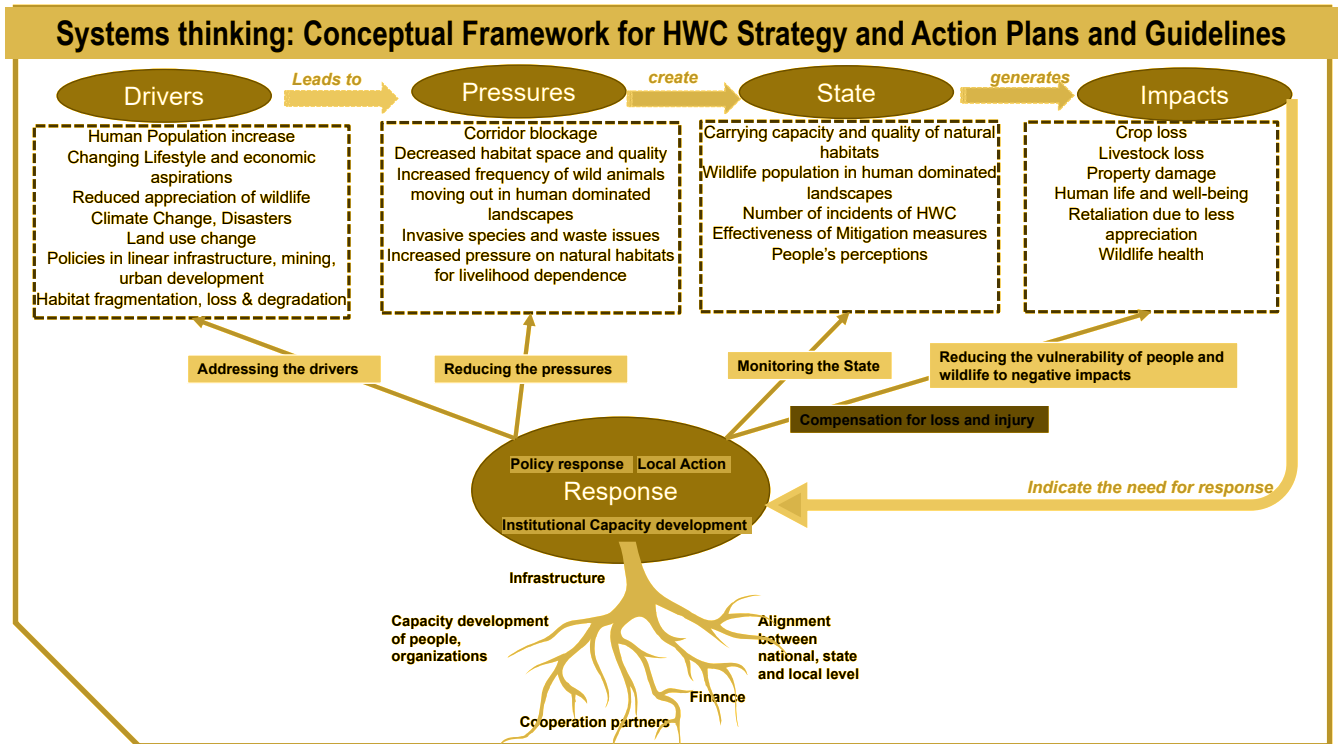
Systems thinking: Conceptual Framework for HWC Strategy and Action Plans and Guidelines

Drivers

Leads to

Pressures

create

State

generates

Impacts

Human Population increase
Changing Lifestyle and economic aspirations
Reduced appreciation of wildlife
Climate Change, Disasters
Land use change
Policies in linear infrastructure, mining, urban development
Habitat fragmentation, loss & degradation

Corridor blockage
Decreased habitat space and quality
Increased frequency of wild animals moving out in human dominated landscapes
Invasive species and waste issues
Increased pressure on natural habitats for livelihood dependence

Carrying capacity and quality of natural habitats
Wildlife population in human dominated landscapes
Number of incidents of HWC
Effectiveness of Mitigation measures
People's perceptions

Crop loss
Livestock loss
Property damage
Human life and well-being
Retaliation due to less appreciation
Wildlife health

Addressing the drivers

Reducing the pressures

Monitoring the State

Reducing the vulnerability of people and wildlife to negative impacts

Compensation for loss and injury

Policy response

Local Action

Response

Institutional Capacity development

Indicate the need for response

Infrastructure

Capacity development of people, organizations

Alignment between national, state and local level

Finance

Cooperation partners